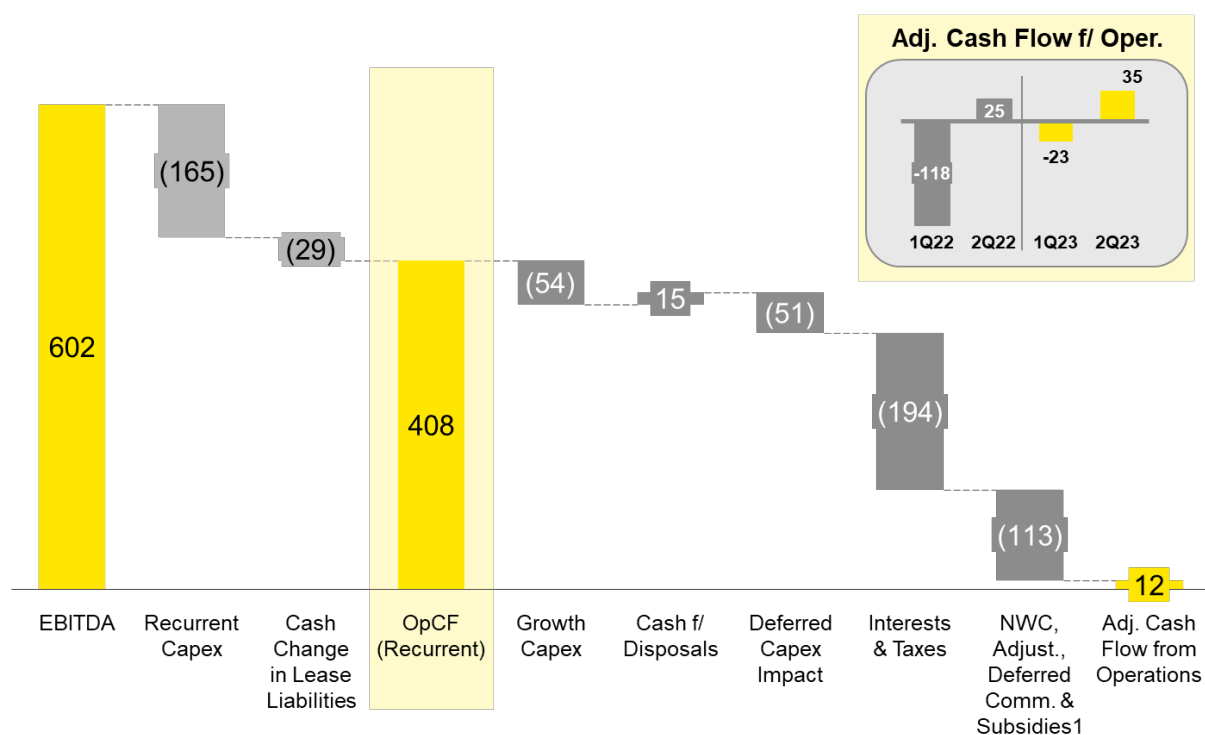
Adj. Cash Flow f/ Oper.

-118
25
-23
35
1Q22
2Q22
1Q23
2Q23

602
(165)
(29)
408
(54)
15
(51)
(194)
(113)
12

EBITDA
Recurrent Capex
Cash Change in Lease Liabilities
OpCF (Recurrent)
Growth Capex
Cash f/ Disposals
Deferred Capex Impact
Interests & Taxes
NWC, Adjust., Deferred Comm. & Subsidies1
Adj. Cash Flow from Operations